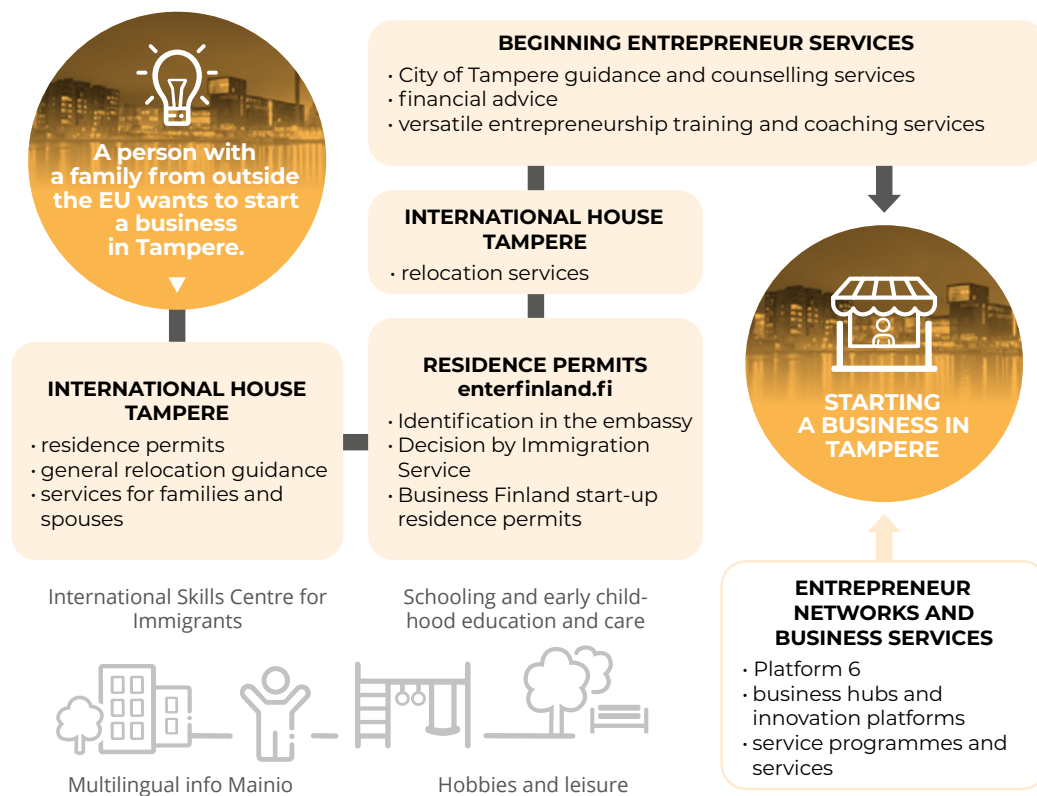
A person with a family from outside the EU wants to start a business in Tampere.

BEGINNING ENTREPRENEUR SERVICES
• City of Tampere guidance and counselling services
• financial advice
• versatile entrepreneurship training and coaching services

INTERNATIONAL HOUSE TAMPERE
• relocation services

INTERNATIONAL HOUSE TAMPERE
• residence permits
• general relocation guidance
• services for families and spouses

RESIDENCE PERMITS
enterfinland.fi
• Identification in the embassy
• Decision by Immigration Service
• Business Finland start-up residence permits

STARTING A BUSINESS IN TAMPERE

ENTREPRENEUR NETWORKS AND BUSINESS SERVICES
• Platform 6
• business hubs and innovation platforms
• service programmes and services

International Skills Centre for Immigrants

Schooling and early childhood education and care

Multilingual info Mainio

Hobbies and leisure